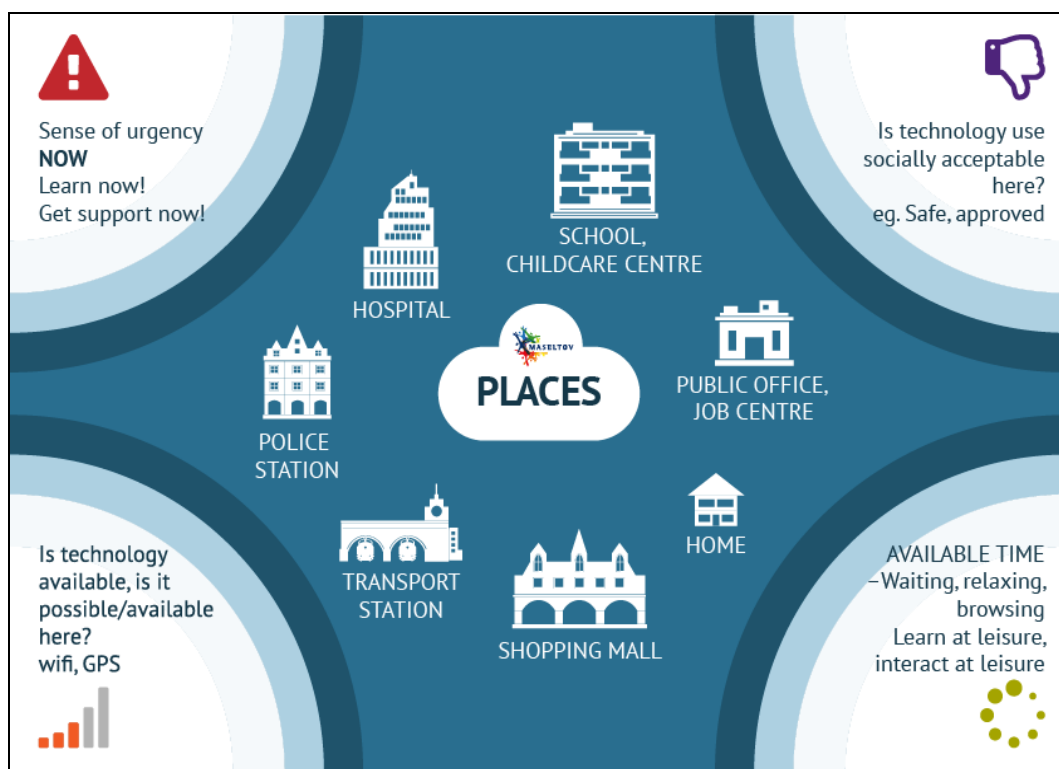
Sense of urgency
**NOW**
Learn now!
Get support now!

Is technology use socially acceptable here?
eg. Safe, approved

SCHOOL, CHILDCARE CENTRE

HOSPITAL

MASELTOV

PLACES

PUBLIC OFFICE, JOB CENTRE

POLICE STATION

HOME

TRANSPORT STATION

SHOPPING MALL

Is technology available, is it possible/available here?
wifi, GPS

AVAILABLE TIME
–Waiting, relaxing, browsing
Learn at leisure, interact at leisure